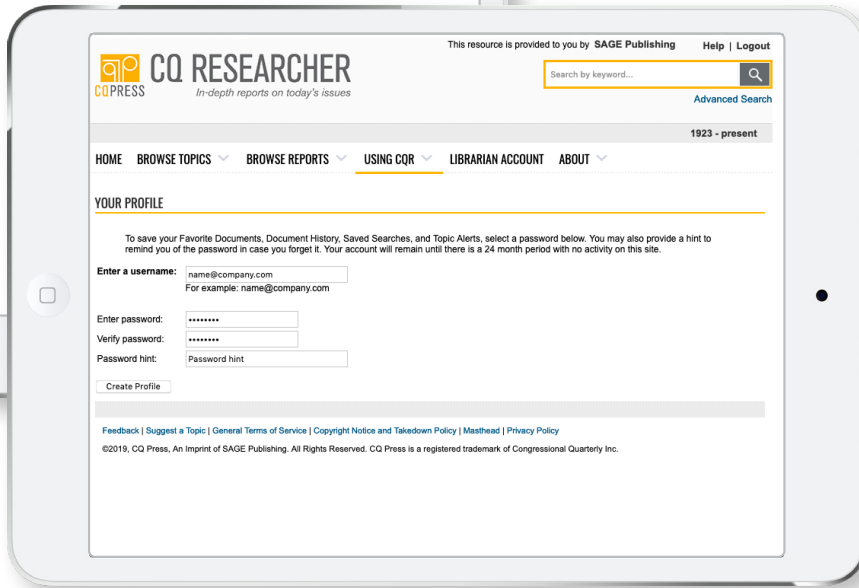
CQ PRESS

CQ RESEARCHER

In-depth reports on today's issues

This resource is provided to you by SAGE Publishing

Help | Logout

Search by keyword...

Advanced Search

1923 - present

HOME BROWSE TOPICS BROWSE REPORTS USING CQR LIBRARIAN ACCOUNT ABOUT

YOUR PROFILE

To save your Favorite Documents, Document History, Saved Searches, and Topic Alerts, select a password below. You may also provide a hint to remind you of the password in case you forget it. Your account will remain until there is a 24 month period with no activity on this site.

Enter a username: name@company.com

For example: name@company.com

Enter password: ••••••••

Verify password: ••••••••

Password hint: Password hint

Create Profile

Feedback | Suggest a Topic | General Terms of Service | Copyright Notice and Takedown Policy | Masthead | Privacy Policy

©2019, CQ Press, An Imprint of SAGE Publishing. All Rights Reserved. CQ Press is a registered trademark of Congressional Quarterly Inc.